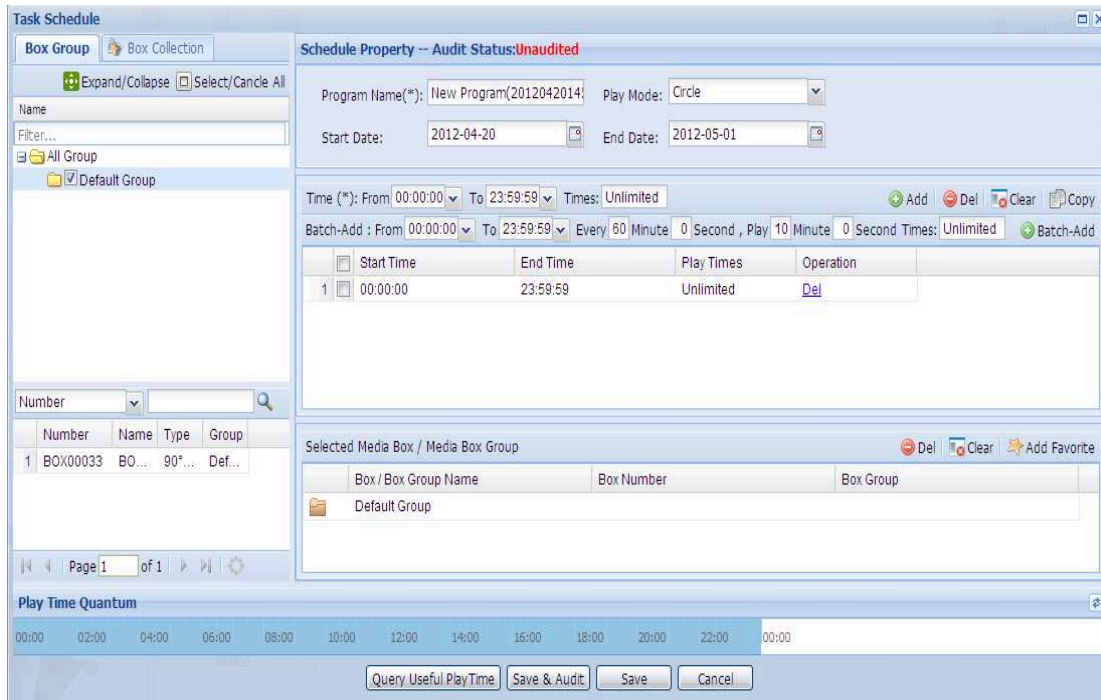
Task Schedule

Box Group | Box Collection

Expand/Collapse | Select/Cancle All

Name

Filter...

All Group

Default Group

Number

| | Number | Name | Type | Group |
|---|---|---|---|---|
| 1 | BOX00033 | BO... | 90°... | Def... |

Page 1 of 1

Schedule Property -- Audit Status:Unaudited

Program Name(*): New Program(20120420141 Play Mode: Circle

Start Date: 2012-04-20 End Date: 2012-05-01

Time (*): From 00:00:00 To 23:59:59 Times: Unlimited Add Del Clear Copy

Batch-Add : From 00:00:00 To 23:59:59 Every 60 Minute 0 Second , Play 10 Minute 0 Second Times: Unlimited Batch-Add

| | | Start Time | End Time | Play Times | Operation |
|---|---|---|---|---|---|
| 1 | | 00:00:00 | 23:59:59 | Unlimited | Del |

Selected Media Box / Media Box Group Del Clear Add Favorite

| | Box / Box Group Name | Box Number | Box Group |
|---|---|---|---|
| | Default Group | | |

Play Time Quantum

00:00 02:00 04:00 06:00 08:00 10:00 12:00 14:00 16:00 18:00 20:00 22:00 00:00

Query Useful PlayTime | Save & Audit | Save | Cancel